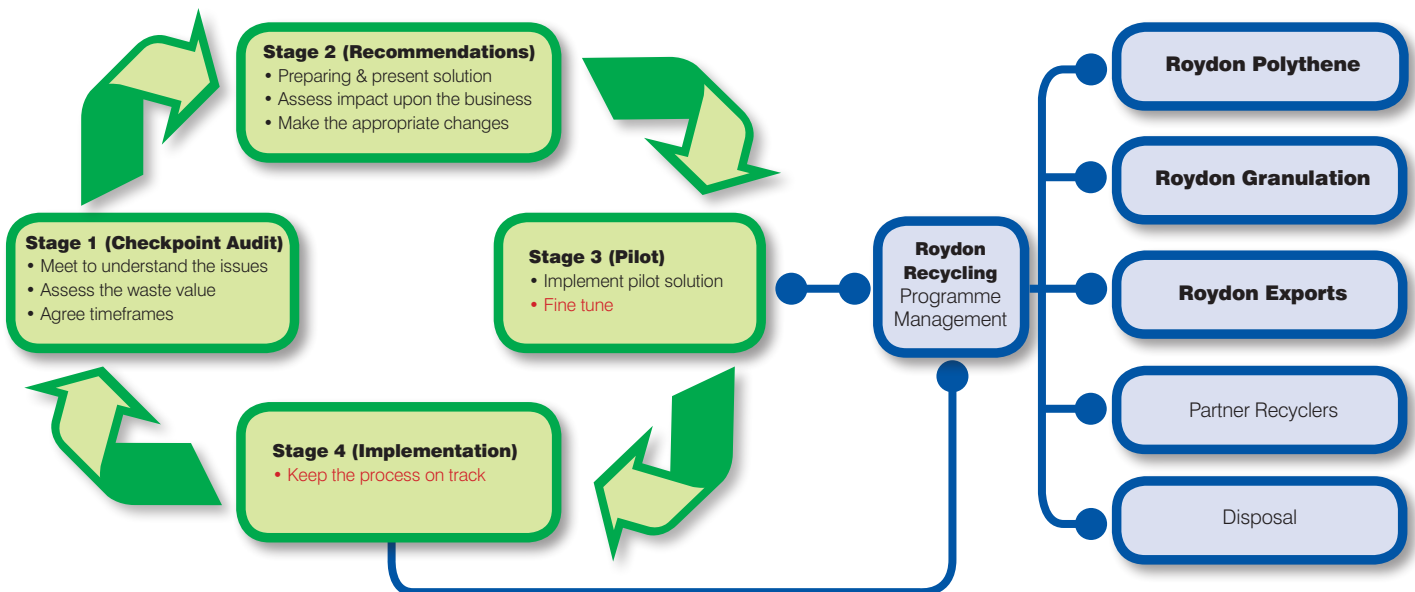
Stage 2 (Recommendations)
• Preparing & present solution
• Assess impact upon the business
• Make the appropriate changes

Stage 1 (Checkpoint Audit)
• Meet to understand the issues
• Assess the waste value
• Agree timeframes

Stage 3 (Pilot)
• Implement pilot solution
• Fine tune

Stage 4 (Implementation)
• Keep the process on track

Roydon Recycling Programme Management

Roydon Polythene

Roydon Granulation

Roydon Exports

Partner Recyclers

Disposal